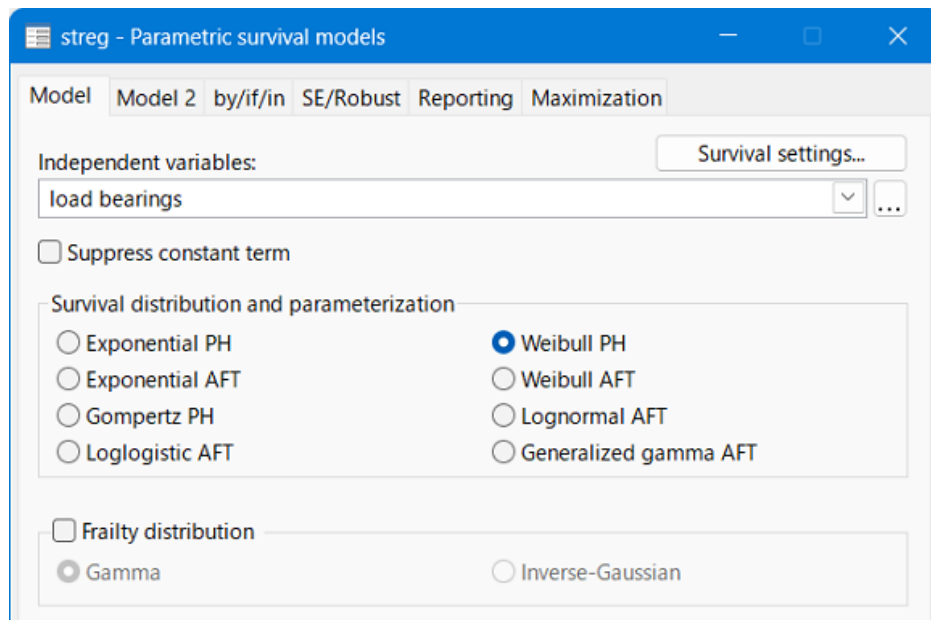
streg - Parametric survival models

Model | Model 2 | by/if/in | SE/Robust | Reporting | Maximization

Independent variables:
Survival settings...
load bearings
...

Suppress constant term

Survival distribution and parameterization
Exponential PH
Weibull PH
Exponential AFT
Weibull AFT
Gompertz PH
Lognormal AFT
Loglogistic AFT
Generalized gamma AFT

Frailty distribution
Gamma
Inverse-Gaussian